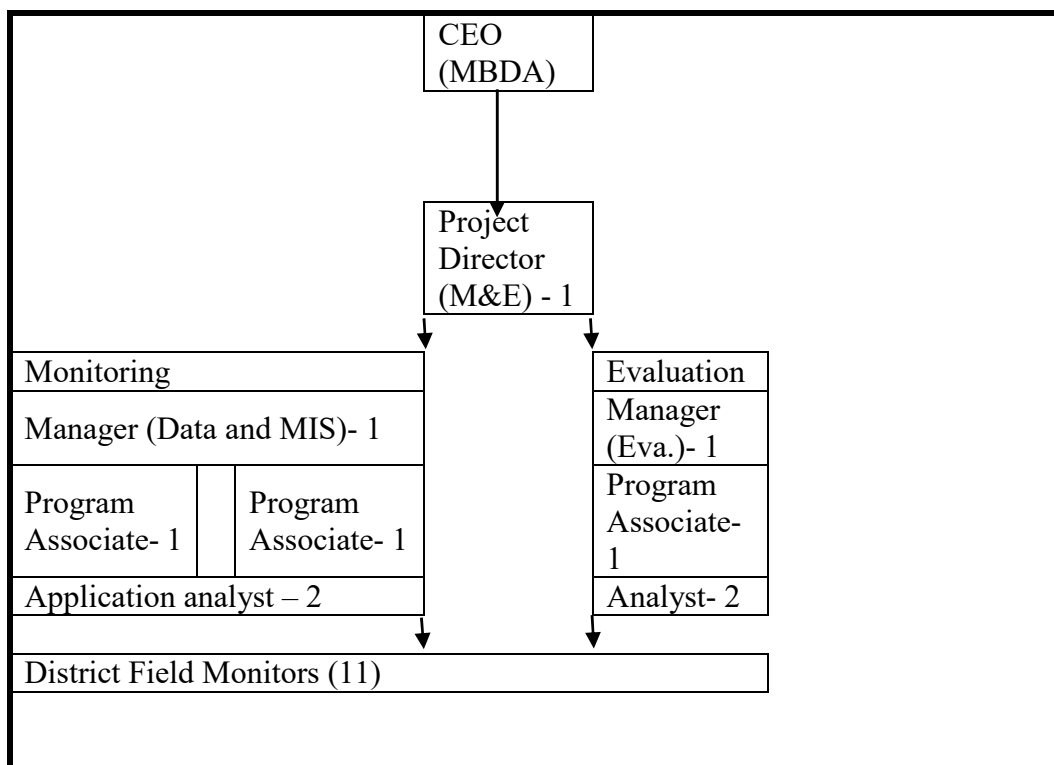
CEO (MBDA)

Project Director (M&E) - 1

Monitoring

Manager (Data and MIS)- 1

Program Associate- 1

Program Associate- 1

Application analyst – 2

Evaluation

Manager (Eva.)- 1

Program Associate- 1

Analyst- 2

District Field Monitors (11)